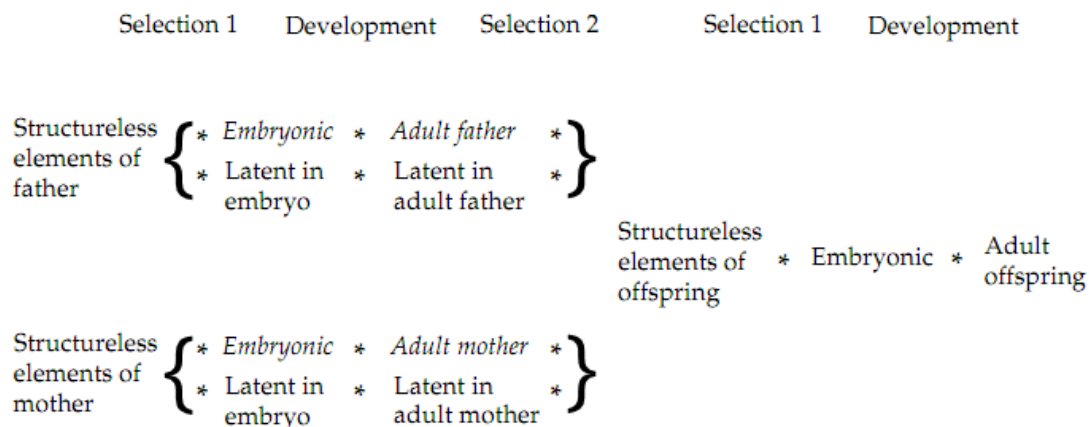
Selection 1 Development Selection 2 Selection 1 Development

Structureless elements of father { * *Embryonic* * *Adult father* *
* Latent in embryo * Latent in adult father * }

Structureless elements of offspring * Embryonic * Adult offspring

Structureless elements of mother { * *Embryonic* * *Adult mother* *
* Latent in embryo * Latent in adult mother * }